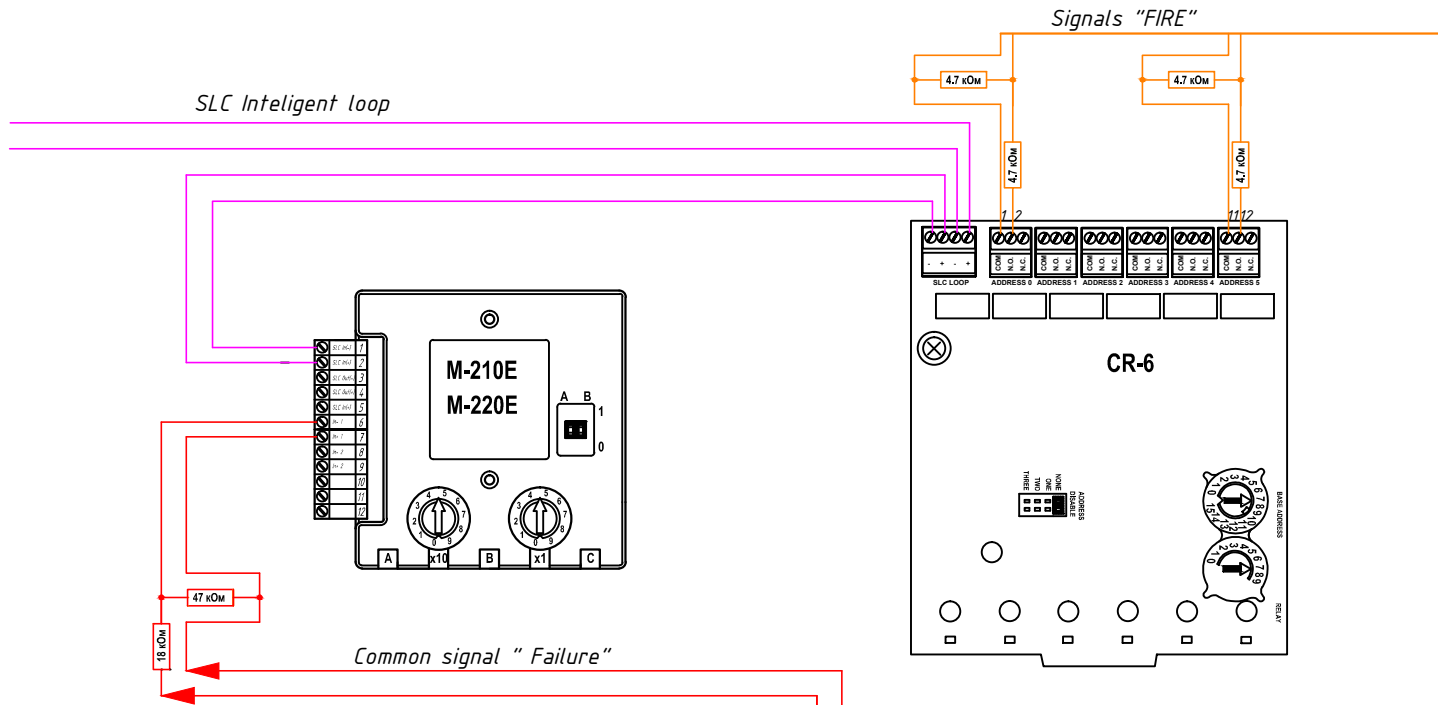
Signals "FIRE"

4.7 кОм

4.7 кОм

4.7 кОм

4.7 кОм

SLC Inteligent loop

1 2

11 12

- + - +

SLC LOOP

COM N.O. N.C.

ADDRESS 0 ADDRESS 1 ADDRESS 2 ADDRESS 3 ADDRESS 4 ADDRESS 5

CR-6

M-210E
M-220E

A B
1
0

1
2
3
4
5
6
7
8
9
10
11
12

THREE TWO ONE NONE
ADDRESS DISABLE

BASE ADDRESS

RELAY

A x10 B x1 C

47 кОм

18 кОм

Common signal " Failure"